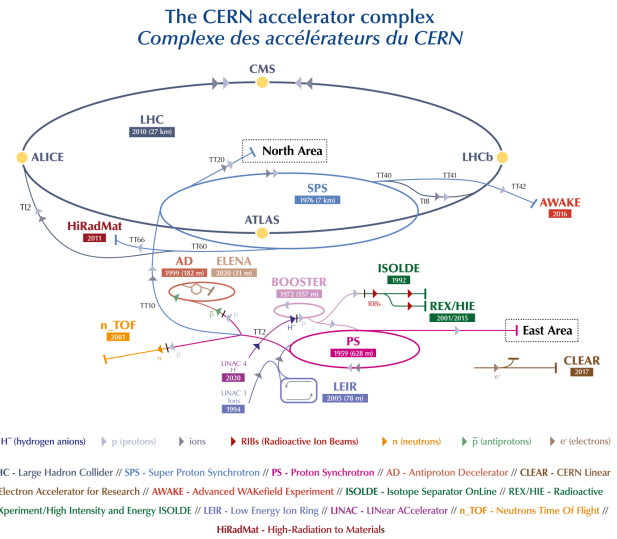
The CERN accelerator complex
Complexe des accélérateurs du CERN

CMS
LHC
2010 (27 km)
ALICE
North Area
LHCb
TT20
TT40
TT41
TT42
SPS
1976 (7 km)
TI8
AWAKE
2016
TI2
HiRadMat
2011
TT66
ATLAS
TT60
AD
1999 (182 m)
ELENA
2020 (31 m)
BOOSTER
1972 (157 m)
ISOLDE
1992
RIBs
REX/HIE
2001/2015
TT10
n_TOF
2001
n
p
p̄
$H^-$
TT2
East Area
PS
1959 (628 m)
LINAC 4
$H^-$
2020
CLEAR
2017
e⁻
LINAC 3
Ions
1994
LEIR
2005 (78 m)

$H^-$ (hydrogen anions) p (protons) ions RIBs (Radioactive Ion Beams) n (neutrons) p̄ (antiprotons) e⁻ (electrons)

HC - Large Hadron Collider // SPS - Super Proton Synchrotron // PS - Proton Synchrotron // AD - Antiproton Decelerator // CLEAR - CERN Linear Electron Accelerator for Research // AWAKE - Advanced WAKefield Experiment // ISOLDE - Isotope Separator OnLine // REX/HIE - Radioactive xperiment/High Intensity and Energy ISOLDE // LEIR - Low Energy Ion Ring // LINAC - LINear ACcelerator // n_TOF - Neutrons Time Of Flight // HiRadMat - High-Radiation to Materials